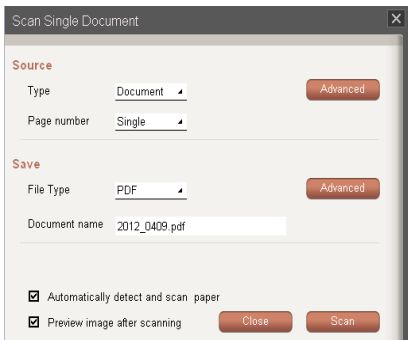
Scan Single Document

Source

Type Document

Advanced

Page number Single

Save

File Type PDF

Advanced

Document name 2012_0409.pdf

☑ Automatically detect and scan paper

☑ Preview image after scanning

Close

Scan